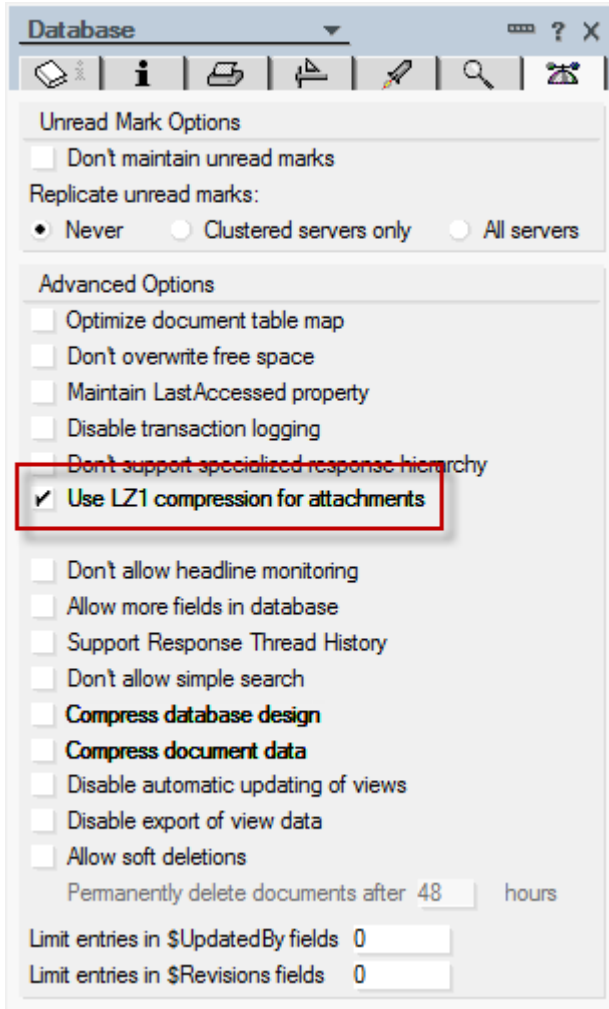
Database

? X

i

Unread Mark Options

Don't maintain unread marks

Replicate unread marks:

Never

Clustered servers only

All servers

Advanced Options

Optimize document table map

Don't overwrite free space

Maintain LastAccessed property

Disable transaction logging

Don't support specialized response hierarchy

Use LZ1 compression for attachments

Don't allow headline monitoring

Allow more fields in database

Support Response Thread History

Don't allow simple search

Compress database design

Compress document data

Disable automatic updating of views

Disable export of view data

Allow soft deletions

Permanently delete documents after 48 hours

Limit entries in $UpdatedBy fields 0

Limit entries in $Revisions fields 0